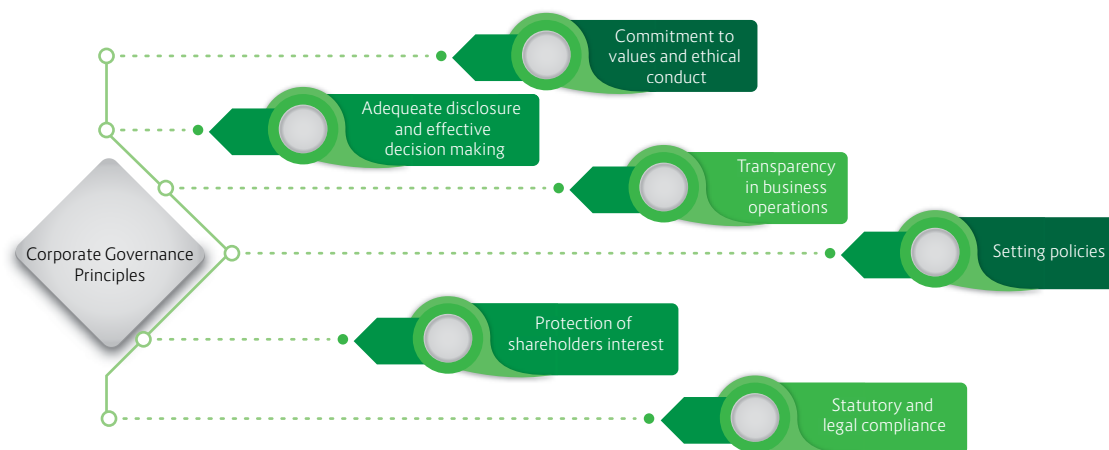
Corporate Governance Principles

Commitment to values and ethical conduct

Adequeate disclosure and effective decision making

Transparency in business operations

Setting policies

Protection of shareholders interest

Statutory and legal compliance